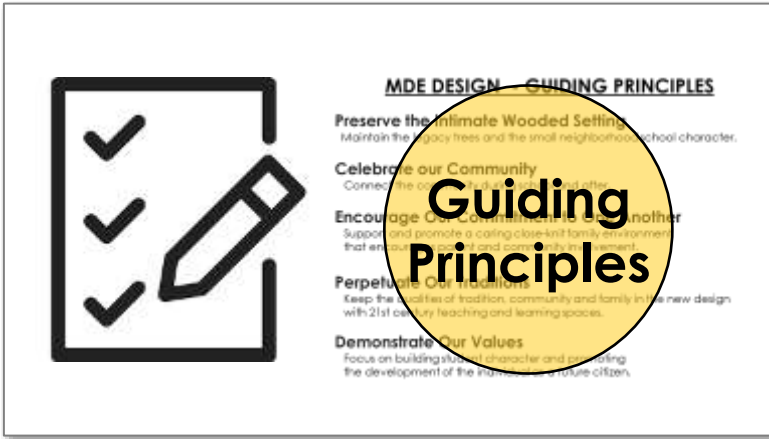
MDE DESIGN – GUIDING PRINCIPLES

Preserve the Intimate Wooded Setting
Maintain the legacy trees and the small neighborhood school character.

Celebrate our Community
Connect the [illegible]

Encourage Our Commitment to One Another
Support and promote a caring close-knit family environment that encourages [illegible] and community involvement.

Perpetuate Our Traditions
Keep the qualities of tradition, community and family in the new design with 21st century teaching and learning spaces.

Demonstrate Our Values
Focus on building student character and promoting the development of the individual as a future citizen.

Guiding Principles